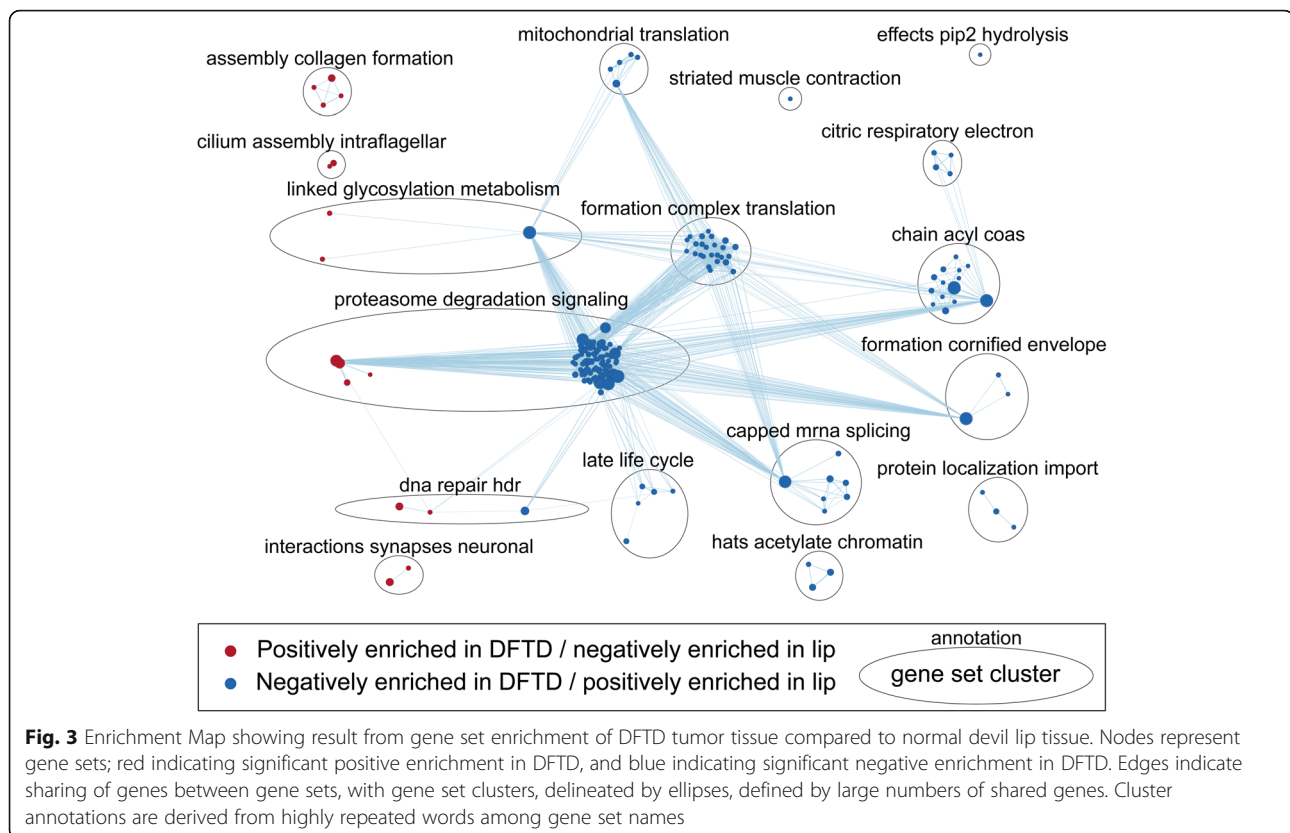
mitochondrial translation
effects pip2 hydrolysis
assembly collagen formation
striated muscle contraction
citric respiratory electron
cilium assembly intraflagellar
linked glycosylation metabolism
formation complex translation
chain acyl coas
proteasome degradation signaling
formation cornified envelope
capped mrna splicing
late life cycle
protein localization import
dna repair hdr
hats acetylate chromatin
interactions synapses neuronal

Positively enriched in DFTD / negatively enriched in lip
Negatively enriched in DFTD / positively enriched in lip
annotation
gene set cluster

**Fig. 3** Enrichment Map showing result from gene set enrichment of DFTD tumor tissue compared to normal devil lip tissue. Nodes represent gene sets; red indicating significant positive enrichment in DFTD, and blue indicating significant negative enrichment in DFTD. Edges indicate sharing of genes between gene sets, with gene set clusters, delineated by ellipses, defined by large numbers of shared genes. Cluster annotations are derived from highly repeated words among gene set names